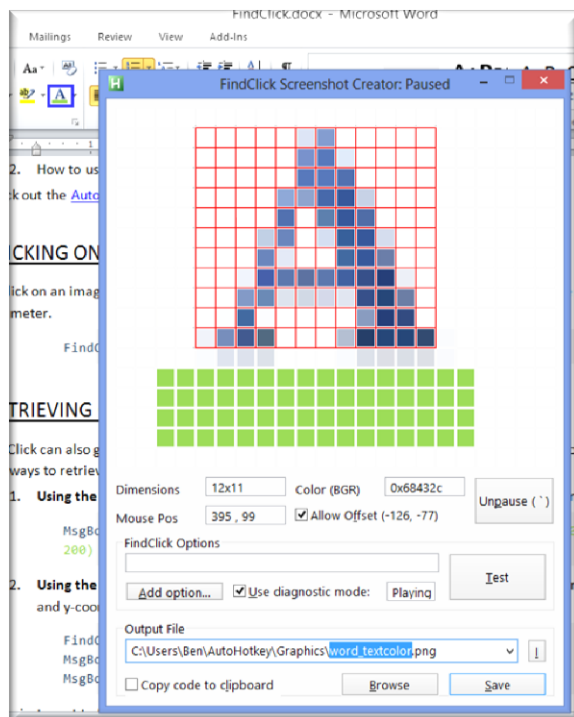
FindClick.docx - Microsoft Word

Mailings Review View Add-Ins

2. How to us

k out the Auto

CKING ON

lick on an imag
meter.

FindC

TRIEVING

Click can also g
ways to retriev

1. Using the

MsgBo
200)

2. Using the
and y-coo

FindC
MsgBo
MsgBo

FindClick Screenshot Creator: Paused

Dimensions 12x11 Color (BGR) 0x68432c Unpause (`)

Mouse Pos 395 , 99 Allow Offset (-126, -77)

FindClick Options

Add option... Use diagnostic mode: Playing Test

Output File

C:\Users\Ben\AutoHotkey\Graphics\word_textcolor.png

Copy code to clipboard Browse Save